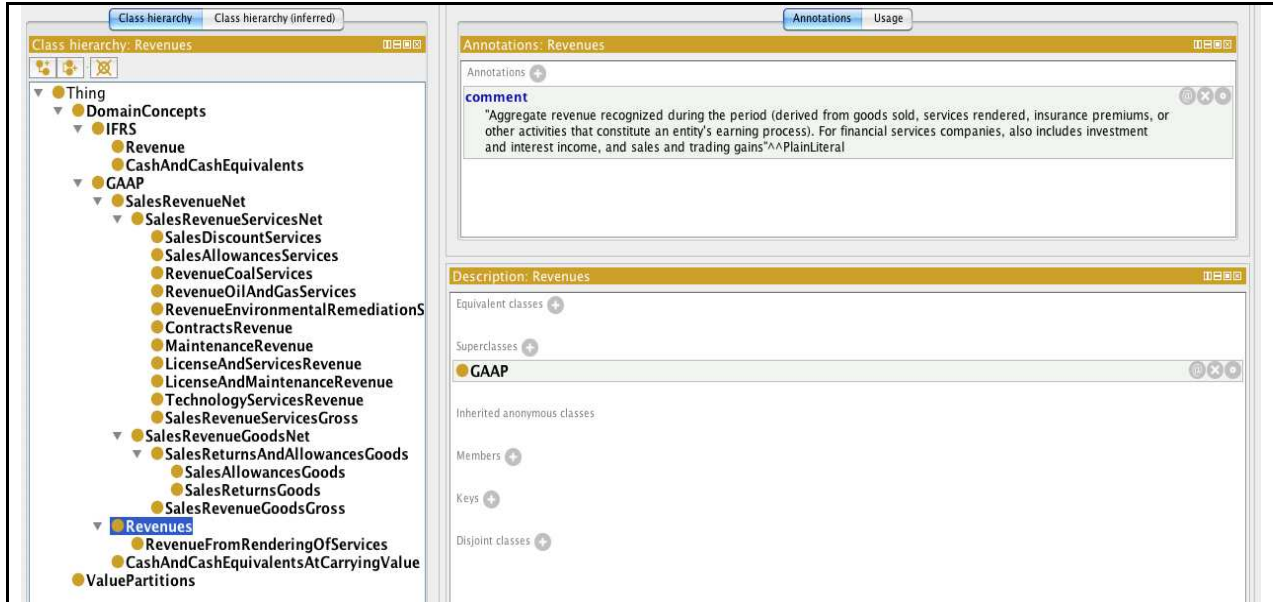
Class hierarchy Class hierarchy (inferred)

Class hierarchy: Revenues

Thing
DomainConcepts
IFRS
Revenue
CashAndCashEquivalents
GAAP
SalesRevenueNet
SalesRevenueServicesNet
SalesDiscountServices
SalesAllowancesServices
RevenueCoalServices
RevenueOilAndGasServices
RevenueEnvironmentalRemediationS
ContractsRevenue
MaintenanceRevenue
LicenseAndServicesRevenue
LicenseAndMaintenanceRevenue
TechnologyServicesRevenue
SalesRevenueServicesGross
SalesRevenueGoodsNet
SalesReturnsAndAllowancesGoods
SalesAllowancesGoods
SalesReturnsGoods
SalesRevenueGoodsGross
Revenues
RevenueFromRenderingOfServices
CashAndCashEquivalentsAtCarryingValue
ValuePartitions

Annotations Usage

Annotations: Revenues

Annotations

comment
"Aggregate revenue recognized during the period (derived from goods sold, services rendered, insurance premiums, or other activities that constitute an entity's earning process). For financial services companies, also includes investment and interest income, and sales and trading gains"^^PlainLiteral

Description: Revenues

Equivalent classes

Superclasses

GAAP

Inherited anonymous classes

Members

Keys

Disjoint classes